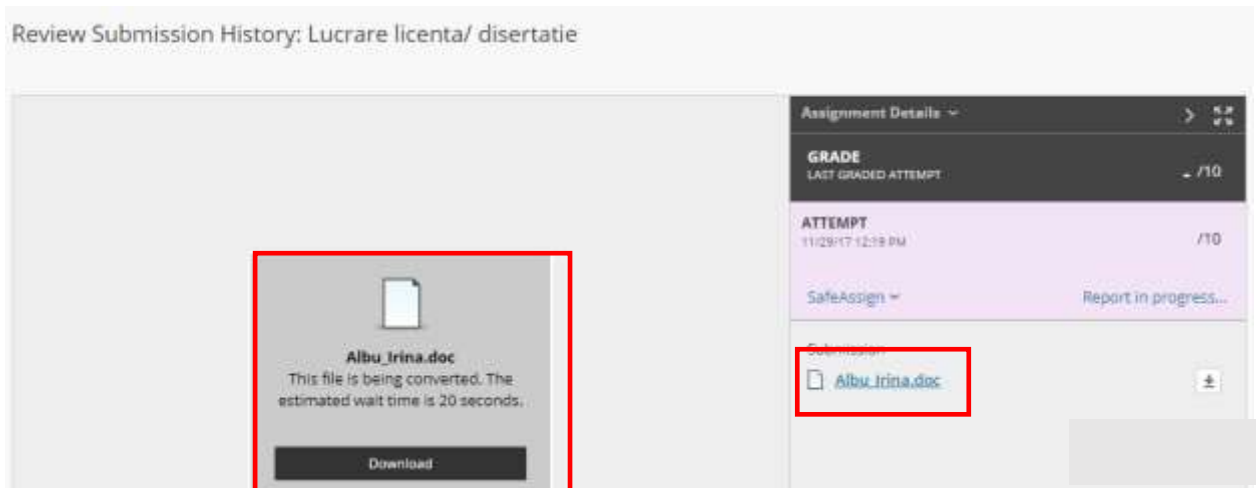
Review Submission History: Lucrare licenta/ disertatie

Albu_Irina.doc
This file is being converted. The estimated wait time is 20 seconds.

Download

Assignment Details

GRADE
LAST GRADED ATTEMPT
- /10

ATTEMPT
11/29/17 12:19 PM
/10

SafeAssign
Report in progress...

Submission
Albu_Irina.doc